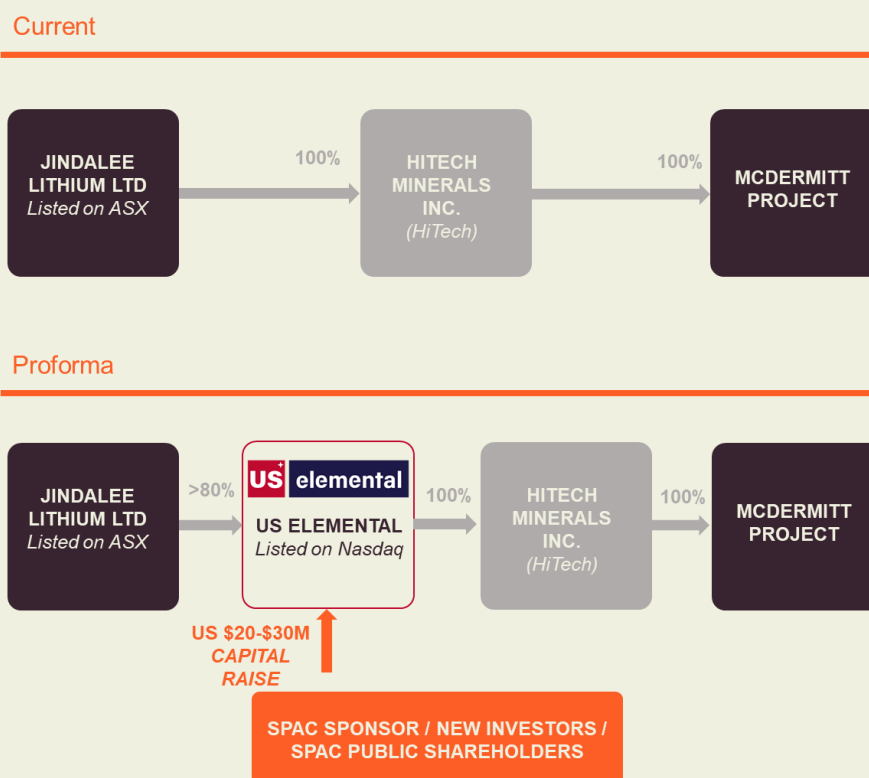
Current

JINDALEE LITHIUM LTD
Listed on ASX

100%

HITECH MINERALS INC.
(HiTech)

100%

MCDERMITT PROJECT

Proforma

JINDALEE LITHIUM LTD
Listed on ASX

>80%

US elemental

US ELEMENTAL
Listed on Nasdaq

100%

HITECH MINERALS INC.
(HiTech)

100%

MCDERMITT PROJECT

US $20-$30M CAPITAL RAISE

SPAC SPONSOR / NEW INVESTORS / SPAC PUBLIC SHAREHOLDERS